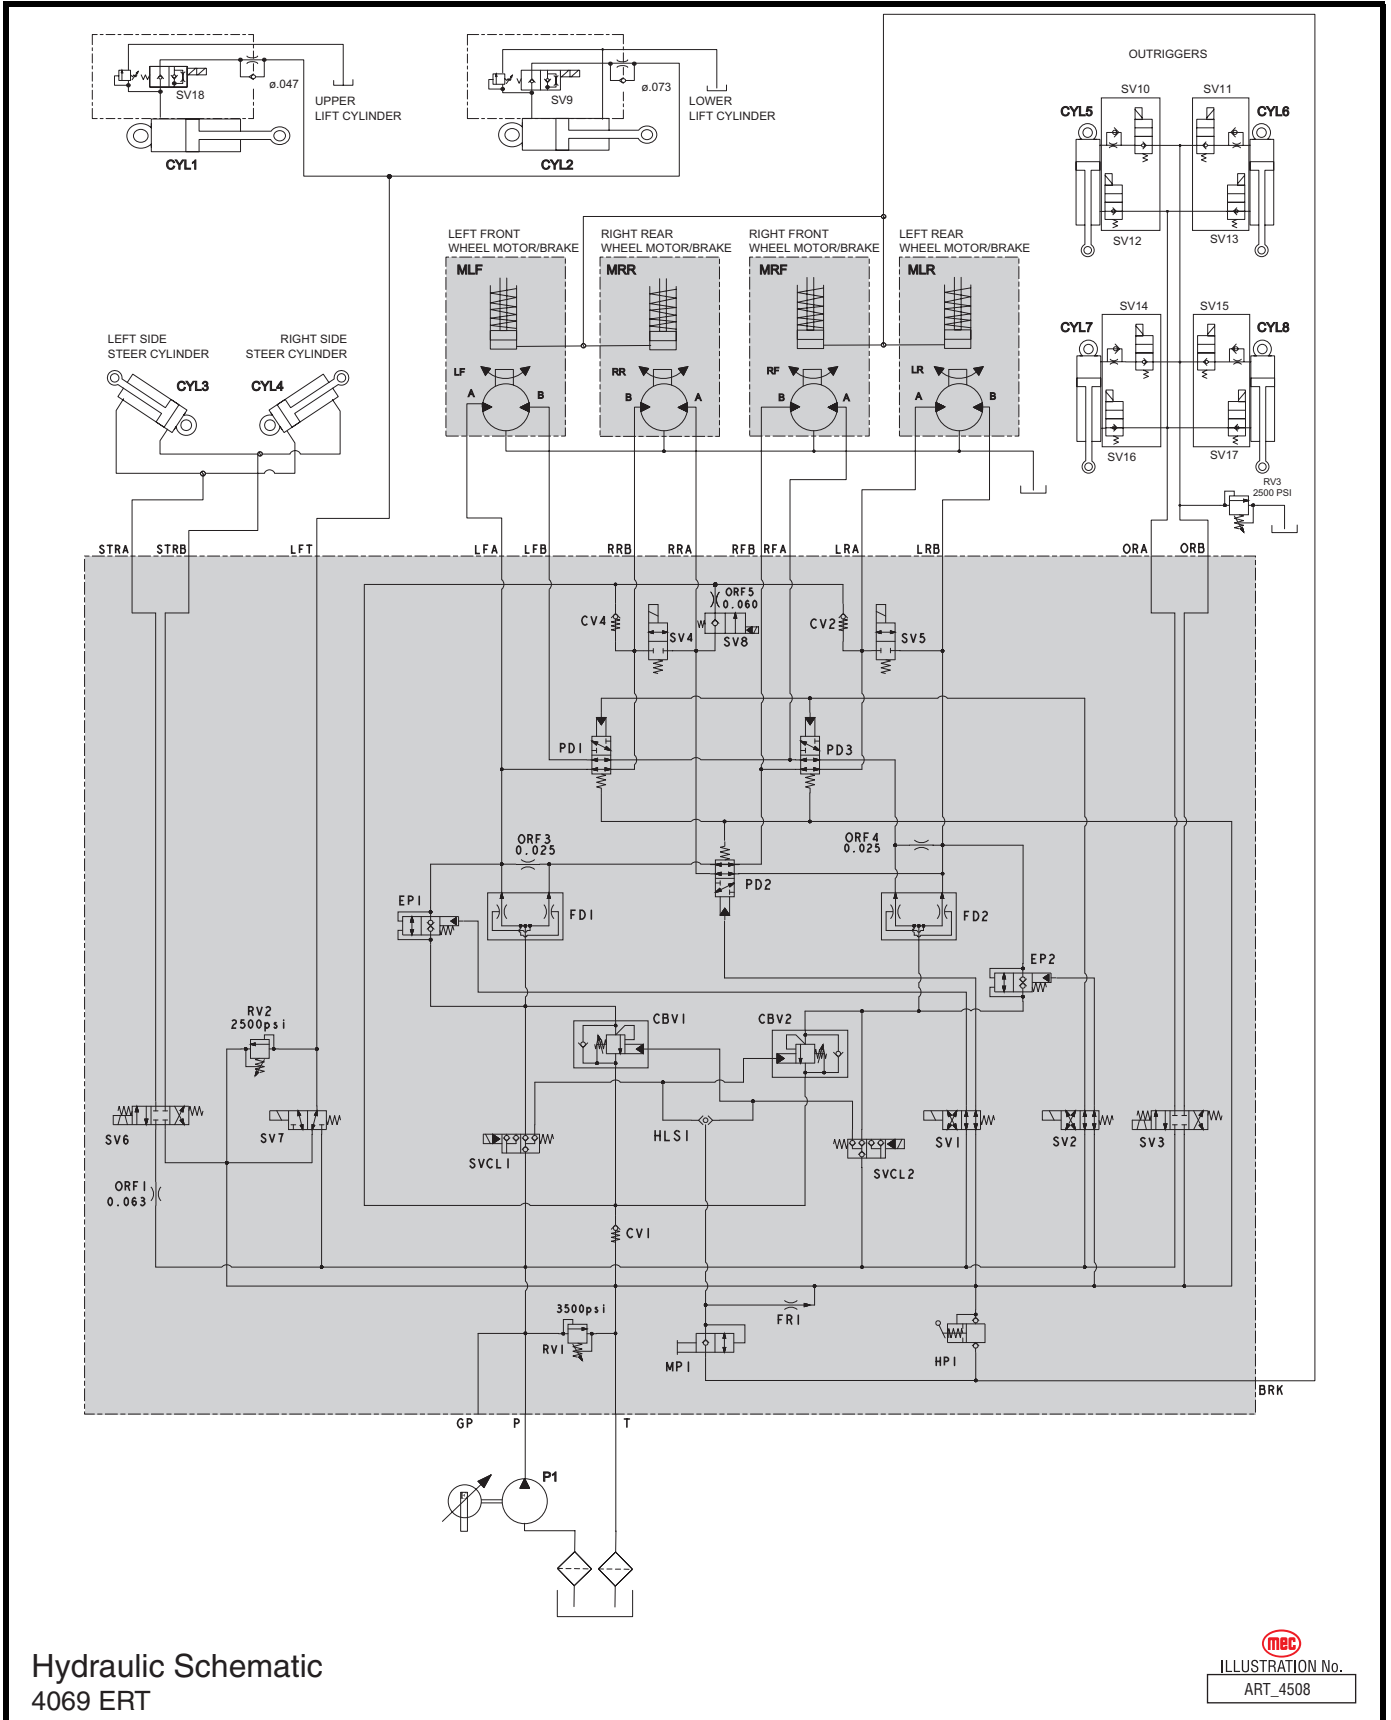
SV18
ø.047
UPPER
LIFT CYLINDER
CYL1

SV9
ø.073
LOWER
LIFT CYLINDER
CYL2

OUTRIGGERS
SV10
SV11
CYL5
CYL6
SV12
SV13
SV14
SV15
CYL7
CYL8
SV16
SV17
RV3
2500 PSI

LEFT FRONT
WHEEL MOTOR/BRAKE
MLF
LF
A
B

RIGHT REAR
WHEEL MOTOR/BRAKE
MRR
RR
B
A

RIGHT FRONT
WHEEL MOTOR/BRAKE
MRF
RF
B
A

LEFT REAR
WHEEL MOTOR/BRAKE
MLR
LR
A
B

LEFT SIDE
STEER CYLINDER
RIGHT SIDE
STEER CYLINDER
CYL3
CYL4

STRA STRB LFT LFA LFB RRB RRA RFB RFA LRA LRB ORA ORB

CV4
SV4
ORF5
0.060
W
SV8
CV2
SV5
PD1
PD3
ORF3
0.025
ORF4
0.025
PD2
EP1
FD1
FD2
EP2
RV2
2500psi
CBV1
CBV2
SV6
SV7
SVCL1
HLS1
SVCL2
SV1
SV2
SV3
ORF1
0.063
CV1
3500psi
RV1
FR1
MP1
HP1
BRK
GP
P
T
P1

Hydraulic Schematic
4069 ERT

mec
ILLUSTRATION No.
ART_4508